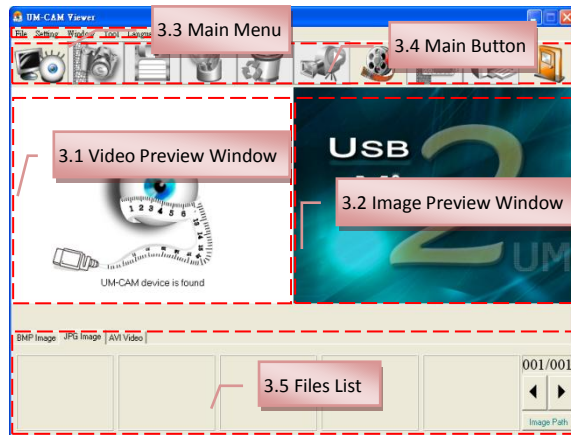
UM-CAM Viewer
File Setting Window Tool Language
3.3 Main Menu
3.4 Main Button
3.1 Video Preview Window
1 2 3 4 5 6
UM-CAM device is found
USB
2
UM
3.2 Image Preview Window
BMP Image JPG Image AVI Video
3.5 Files List
001/001
Image Path